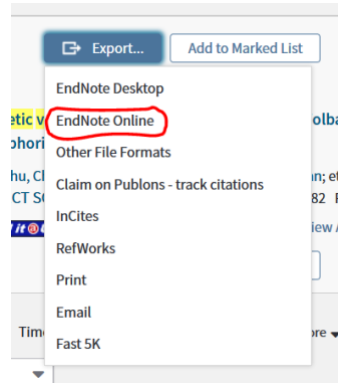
Export... Add to Marked List

EndNote Desktop
EndNote Online
Other File Formats
Claim on Publons - track citations
InCites
RefWorks
Print
Email
Fast 5K

etic v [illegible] olba
phori
hu, Cl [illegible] n; et
CT SC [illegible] 82 F
it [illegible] iew
Tim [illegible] re